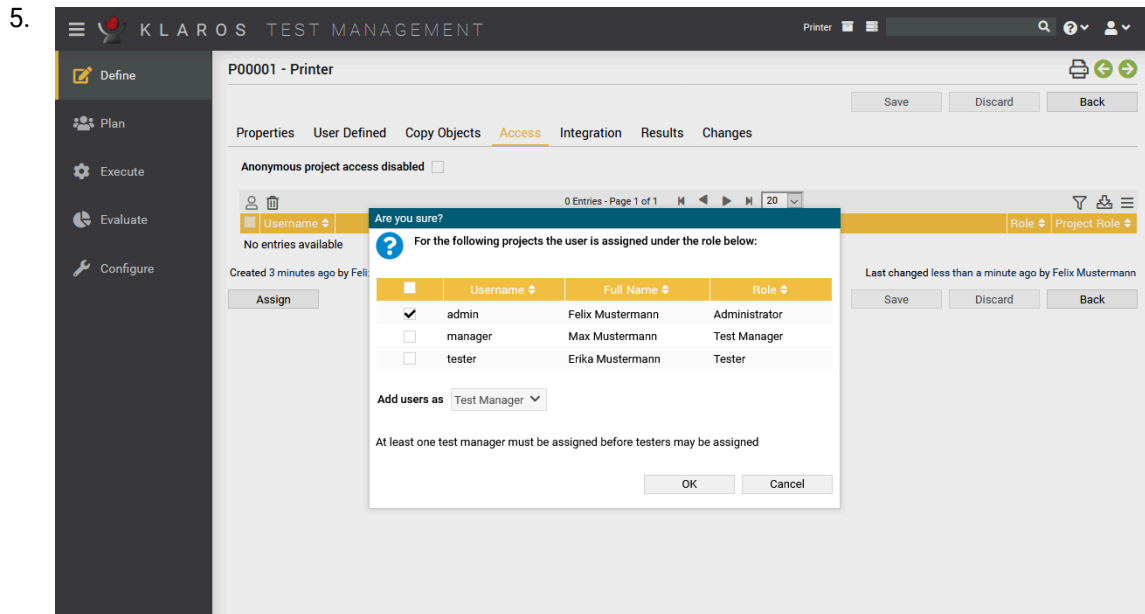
5.

KLAROS TEST MANAGEMENT

Printer

Define
Plan
Execute
Evaluate
Configure

P00001 - Printer

Save
Discard
Back

Properties
User Defined
Copy Objects
Access
Integration
Results
Changes

Anonymous project access disabled

0 Entries - Page 1 of 1
20

Username
Role
Project Role

No entries available

Created 3 minutes ago by Feli

Last changed less than a minute ago by Felix Mustermann

Assign

Save
Discard
Back

Are you sure?

For the following projects the user is assigned under the role below:

| | Username | Full Name | Role |
|---|---|---|---|
| ✔ | admin | Felix Mustermann | Administrator |
| | manager | Max Mustermann | Test Manager |
| | tester | Erika Mustermann | Tester |

Add users as Test Manager

At least one test manager must be assigned before testers may be assigned

OK
Cancel